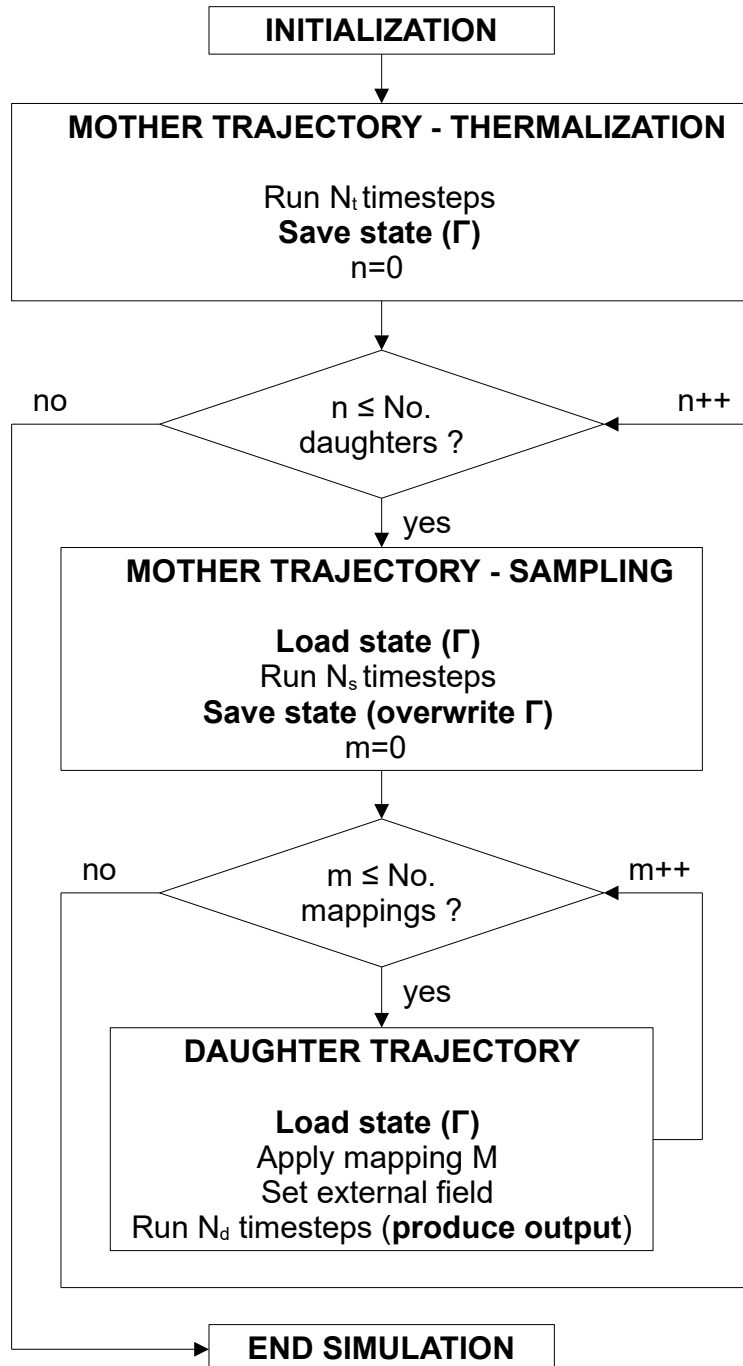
INITIALIZATION

MOTHER TRAJECTORY - THERMALIZATION

Run $N_t$ timesteps
Save state (Γ)
n=0

no

n ≤ No. daughters ?

n++

yes

MOTHER TRAJECTORY - SAMPLING

Load state (Γ)
Run $N_s$ timesteps
Save state (overwrite Γ)
m=0

no

m ≤ No. mappings ?

m++

yes

DAUGHTER TRAJECTORY

Load state (Γ)
Apply mapping M
Set external field
Run $N_d$ timesteps (produce output)

END SIMULATION